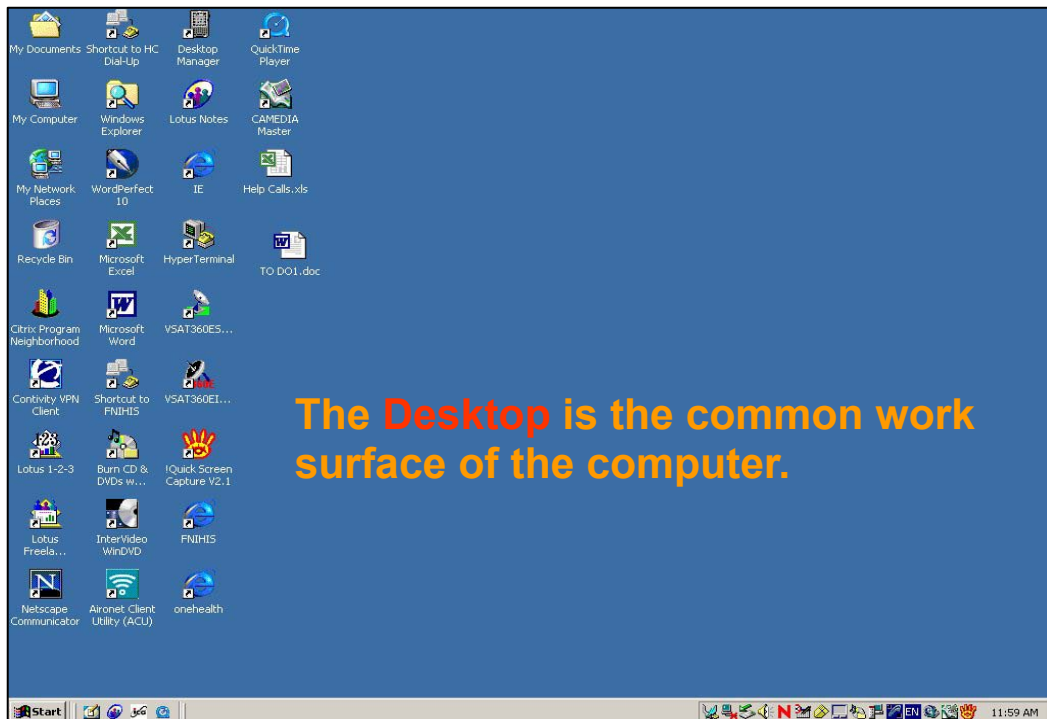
My Documents
Shortcut to HC Dial-Up
Desktop Manager
QuickTime Player
My Computer
Windows Explorer
Lotus Notes
CAMEDIA Master
My Network Places
WordPerfect 10
IE
Help Calls.xls
Recycle Bin
Microsoft Excel
HyperTerminal
TO DO1.doc
Citrix Program Neighborhood
Microsoft Word
VSAT360ES...
Contivity VPN Client
Shortcut to FNIHIS
VSAT360EI...
Lotus 1-2-3
Burn CD & DVDs w...
!Quick Screen Capture V2.1
Lotus Freela...
InterVideo WinDVD
FNIHIS
Netscape Communicator
Aironet Client Utility (ACU)
onehealth

The Desktop is the common work surface of the computer.

Start
EN
11:59 AM